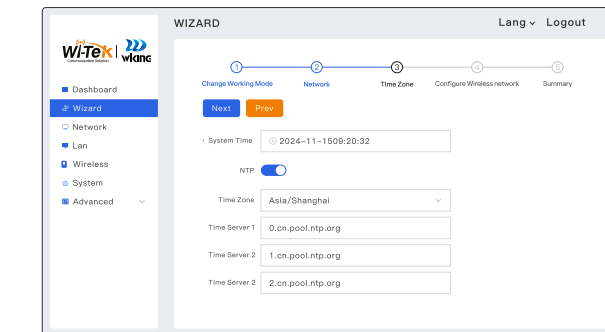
WIZARD

Lang ⌄ Logout

Wi-Tek Communication Solution | wiking

Dashboard
Wizard
Network
Lan
Wireless
System
Advanced

1 Change Working Mode
2 Network
3 Time Zone
4 Configure Wireless network
5 Summary

Next
Prev

· System Time 2024-11-1509:20:32

NTP

Time Zone Asia/Shanghai

Time Server 1 0.cn.pool.ntp.org

Time Server 2 1.cn.pool.ntp.org

Time Server 2 2.cn.pool.ntp.org